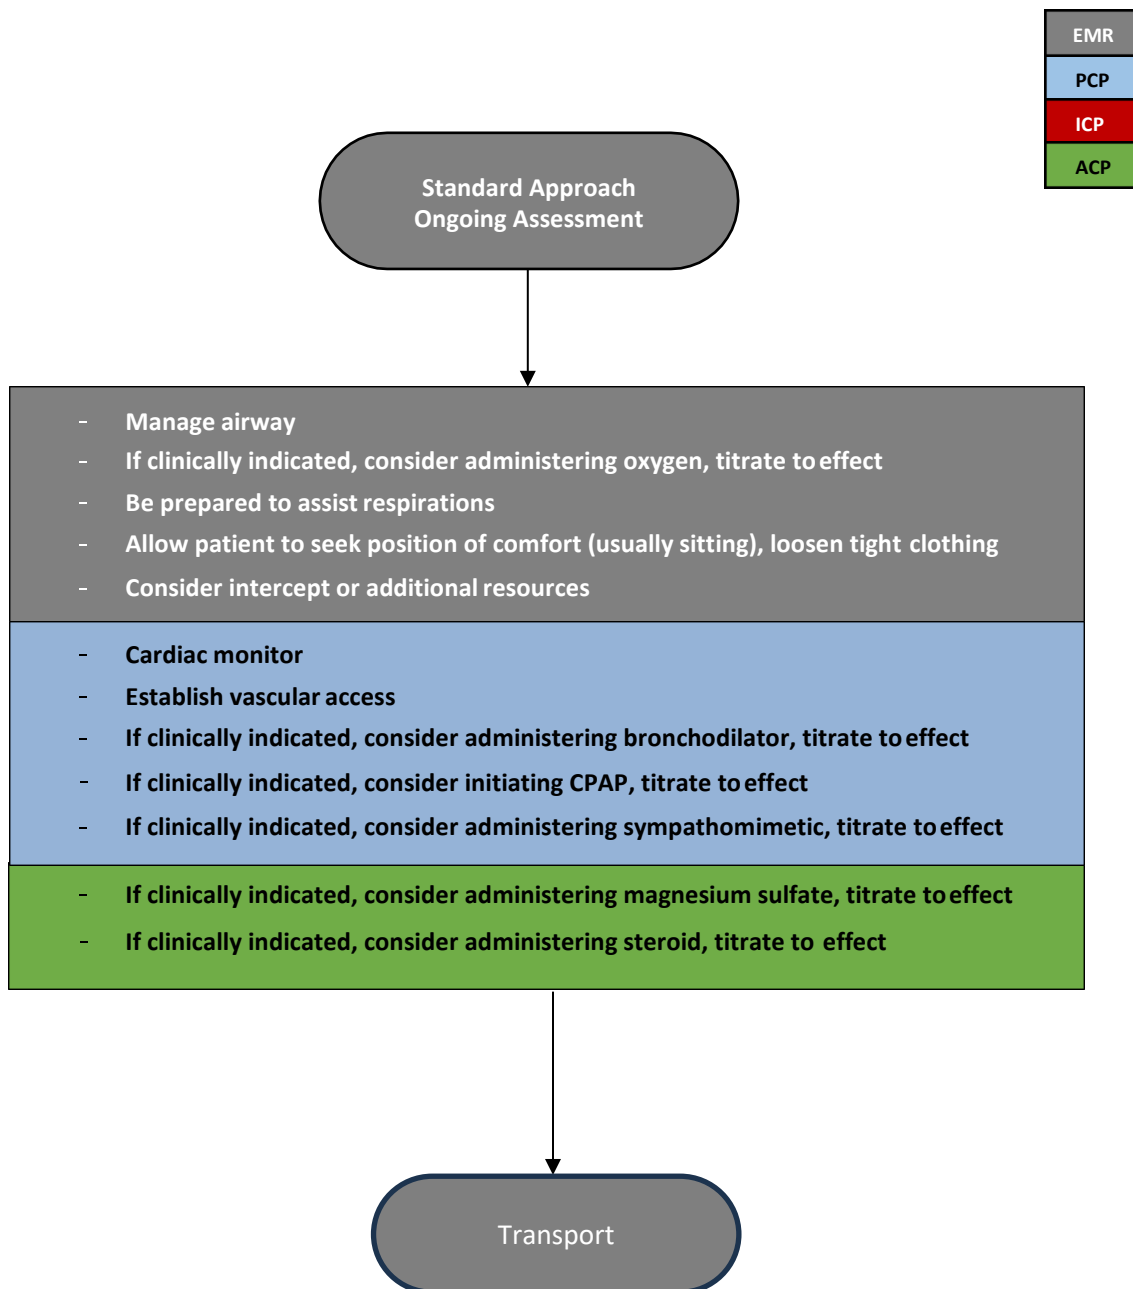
EMR
PCP
ICP
ACP

Standard Approach
Ongoing Assessment

- Manage airway
- If clinically indicated, consider administering oxygen, titrate to effect
- Be prepared to assist respirations
- Allow patient to seek position of comfort (usually sitting), loosen tight clothing
- Consider intercept or additional resources

- Cardiac monitor
- Establish vascular access
- If clinically indicated, consider administering bronchodilator, titrate to effect
- If clinically indicated, consider initiating CPAP, titrate to effect
- If clinically indicated, consider administering sympathomimetic, titrate to effect

- If clinically indicated, consider administering magnesium sulfate, titrate to effect
- If clinically indicated, consider administering steroid, titrate to effect

Transport